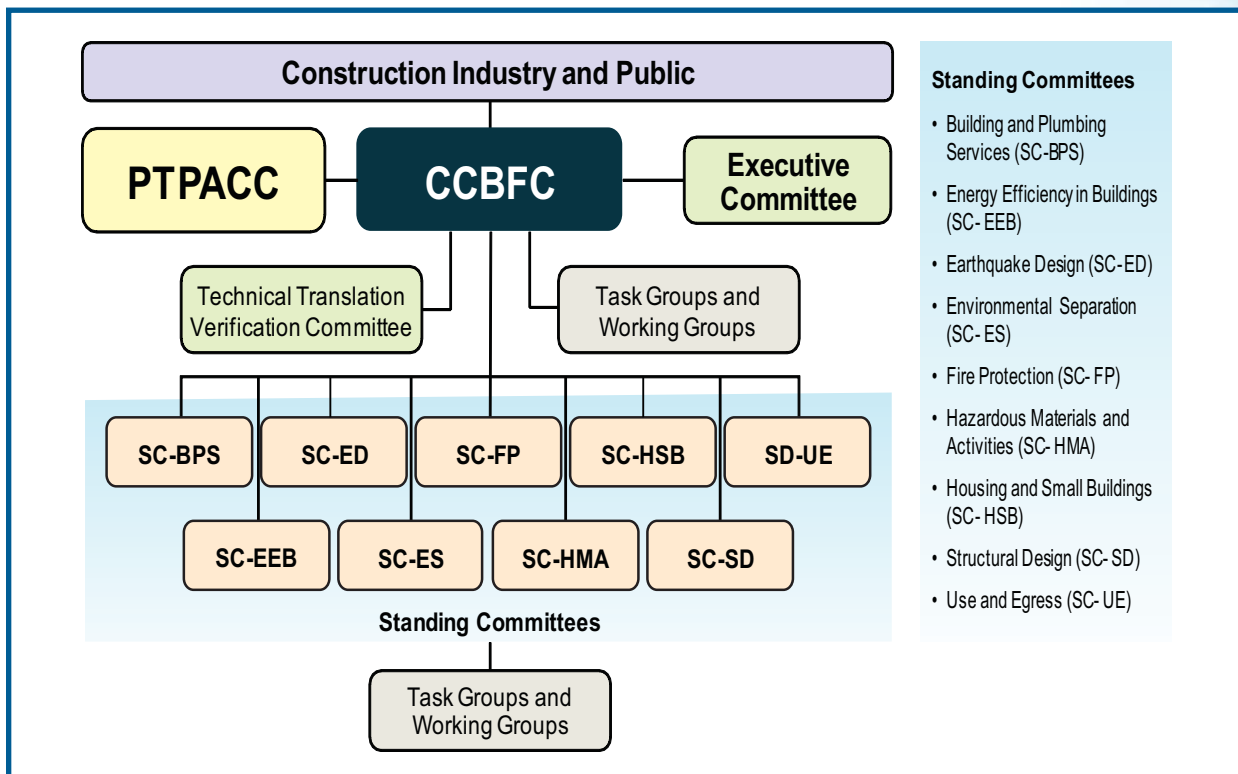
Construction Industry and Public

PTPACC

CCBFC

Executive Committee

Technical Translation Verification Committee

Task Groups and Working Groups

SC-BPS

SC-ED

SC-FP

SC-HSB

SD-UE

SC-EEB

SC-ES

SC-HMA

SC-SD

Standing Committees

Task Groups and Working Groups

Standing Committees

• Building and Plumbing Services (SC-BPS)
• Energy Efficiency in Buildings (SC- EEB)
• Earthquake Design (SC- ED)
• Environmental Separation (SC- ES)
• Fire Protection (SC- FP)
• Hazardous Materials and Activities (SC- HMA)
• Housing and Small Buildings (SC- HSB)
• Structural Design (SC- SD)
• Use and Egress (SC- UE)